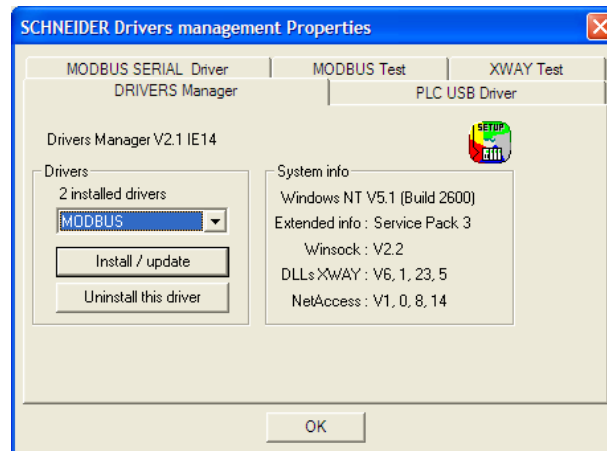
SCHNEIDER Drivers management Properties

MODBUS SERIAL Driver
MODBUS Test
XWAY Test
DRIVERS Manager
PLC USB Driver

Drivers Manager V2.1 IE14

SETUP

Drivers
2 installed drivers
MODBUS
Install / update
Uninstall this driver

System info
Windows NT V5.1 (Build 2600)
Extended info : Service Pack 3
Winsock : V2.2
DLLs XWAY : V6, 1, 23, 5
NetAccess : V1, 0, 8, 14

OK